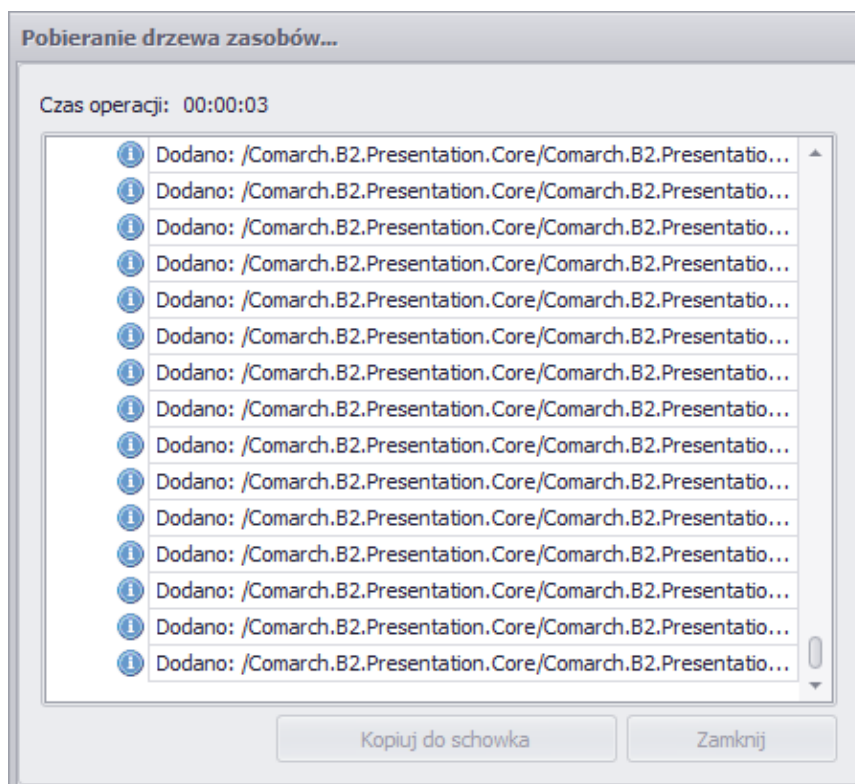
Pobieranie drzewa zasobów...

Czas operacji: 00:00:03

Dodano: /Comarch.B2.Presentation.Core/Comarch.B2.Presentatio...
Dodano: /Comarch.B2.Presentation.Core/Comarch.B2.Presentatio...
Dodano: /Comarch.B2.Presentation.Core/Comarch.B2.Presentatio...
Dodano: /Comarch.B2.Presentation.Core/Comarch.B2.Presentatio...
Dodano: /Comarch.B2.Presentation.Core/Comarch.B2.Presentatio...
Dodano: /Comarch.B2.Presentation.Core/Comarch.B2.Presentatio...
Dodano: /Comarch.B2.Presentation.Core/Comarch.B2.Presentatio...
Dodano: /Comarch.B2.Presentation.Core/Comarch.B2.Presentatio...
Dodano: /Comarch.B2.Presentation.Core/Comarch.B2.Presentatio...
Dodano: /Comarch.B2.Presentation.Core/Comarch.B2.Presentatio...
Dodano: /Comarch.B2.Presentation.Core/Comarch.B2.Presentatio...
Dodano: /Comarch.B2.Presentation.Core/Comarch.B2.Presentatio...
Dodano: /Comarch.B2.Presentation.Core/Comarch.B2.Presentatio...
Dodano: /Comarch.B2.Presentation.Core/Comarch.B2.Presentatio...
Dodano: /Comarch.B2.Presentation.Core/Comarch.B2.Presentatio...

Kopiuj do schowka
Zamknij